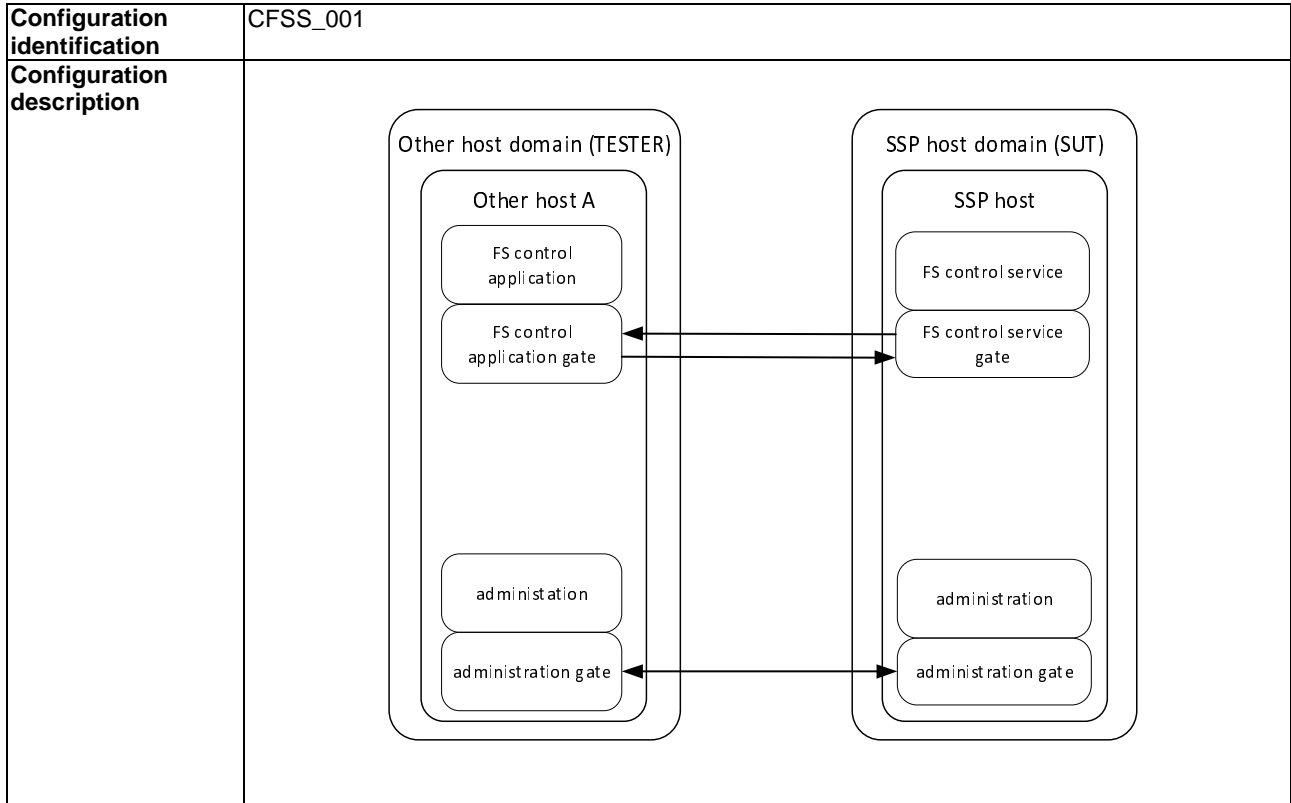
| Configuration identification | CFSS_001 |
|---|---|
| Configuration description | Other host domain (TESTER) Other host A FS control application FS control application gate administation administration gate SSP host domain (SUT) SSP host FS control service FS control service gate administration administration gate |